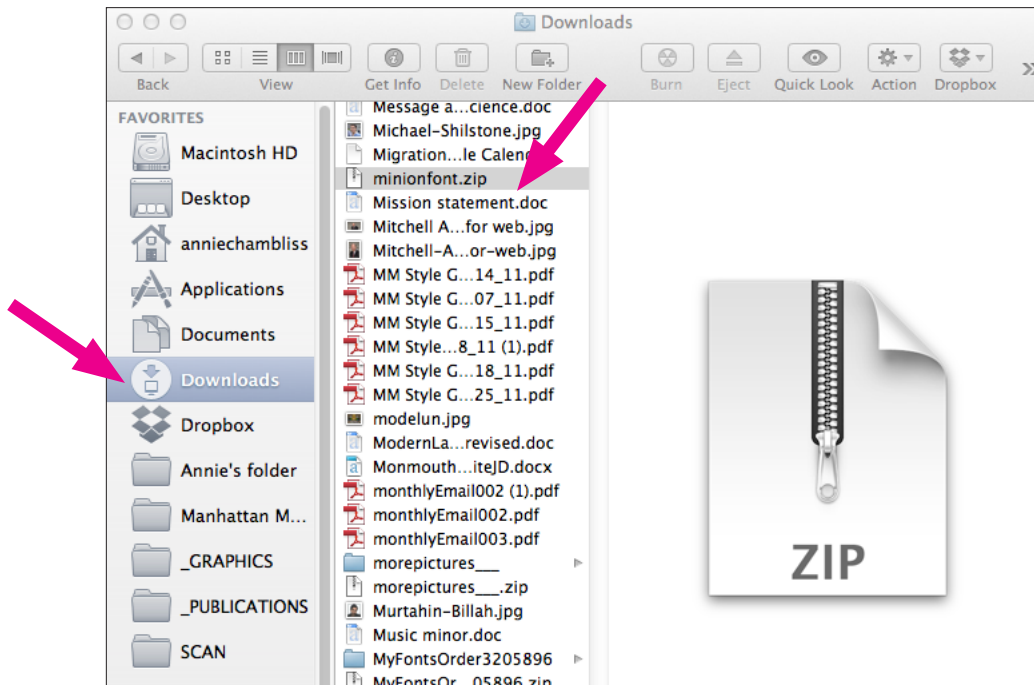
Downloads

Back View Get Info Delete New Folder Burn Eject Quick Look Action Dropbox

FAVORITES
Macintosh HD
Desktop
anniechambliss
Applications
Documents
Downloads
Dropbox
Annie's folder
Manhattan M...
_GRAPHICS
_PUBLICATIONS
SCAN

Message a...cience.doc
Michael-Shilstone.jpg
Migration...le Calen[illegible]
minionfont.zip
Mission statement.doc
Mitchell A...for web.jpg
Mitchell-A...or-web.jpg
MM Style G...14_11.pdf
MM Style G...07_11.pdf
MM Style G...15_11.pdf
MM Style...8_11 (1).pdf
MM Style G...18_11.pdf
MM Style G...25_11.pdf
modelun.jpg
ModernLa...revised.doc
Monmouth...iteJD.docx
monthlyEmail002 (1).pdf
monthlyEmail002.pdf
monthlyEmail003.pdf
morepictures___
morepictures___.zip
Murtahin-Billah.jpg
Music minor.doc
MyFontsOrder3205896
MyFontsOr...05896.zip

ZIP